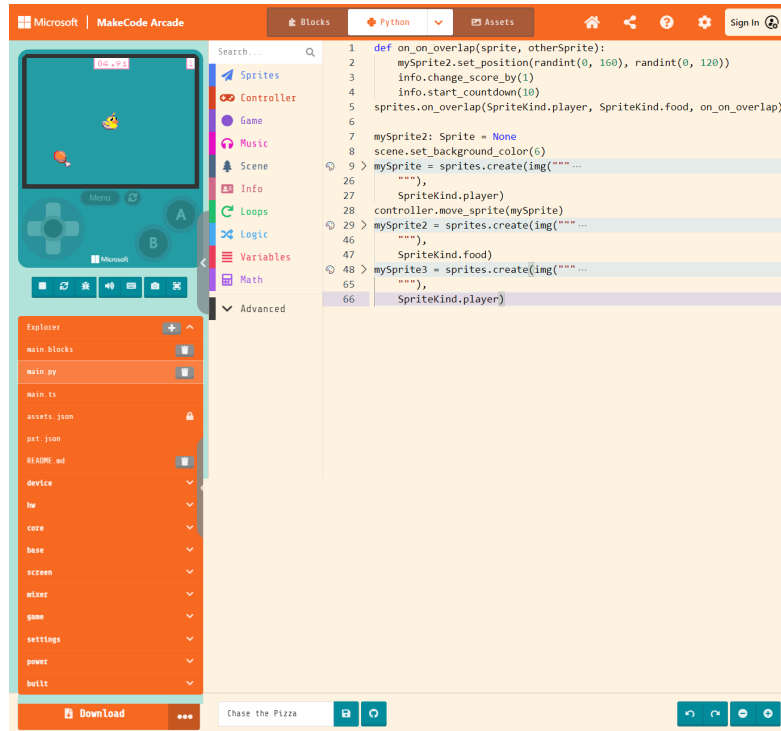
Microsoft | MakeCode Arcade

Blocks Python Assets

Sign In

04.91

Menu

A

B

Microsoft

Search...

Sprites
Controller
Game
Music
Scene
Info
Loops
Logic
Variables
Math
Advanced

1 def on_on_overlap(sprite, otherSprite):
2 mySprite2.set_position(randint(0, 160), randint(0, 120))
3 info.change_score_by(1)
4 info.start_countdown(10)
5 sprites.on_overlap(SpriteKind.player, SpriteKind.food, on_on_overlap)
6
7 mySprite2: Sprite = None
8 scene.set_background_color(6)
9 mySprite = sprites.create(img("""...
26 """),
27 SpriteKind.player)
28 controller.move_sprite(mySprite)
29 mySprite2 = sprites.create(img("""...
46 """),
47 SpriteKind.food)
48 mySprite3 = sprites.create(img("""...
65 """),
66 SpriteKind.player)

Explorer
main.blocks
main.py
main.ts
assets.json
pxt.json
README.md
device
hw
core
base
screen
mixer
game
settings
power
built

Download

Chase the Pizza